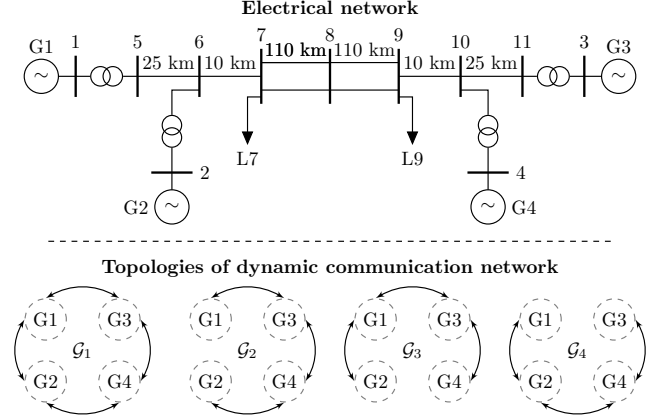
Electrical network

G1 1 5 25 km 6 10 km 7 110 km 8 110 km 9 10 km 10 25 km 11 3 G3

L7 L9

2 G2 4 G4

Topologies of dynamic communication network

G1 G3 $\mathcal{G}_1$ G2 G4

G1 G3 $\mathcal{G}_2$ G2 G4

G1 G3 $\mathcal{G}_3$ G2 G4

G1 G3 $\mathcal{G}_4$ G2 G4